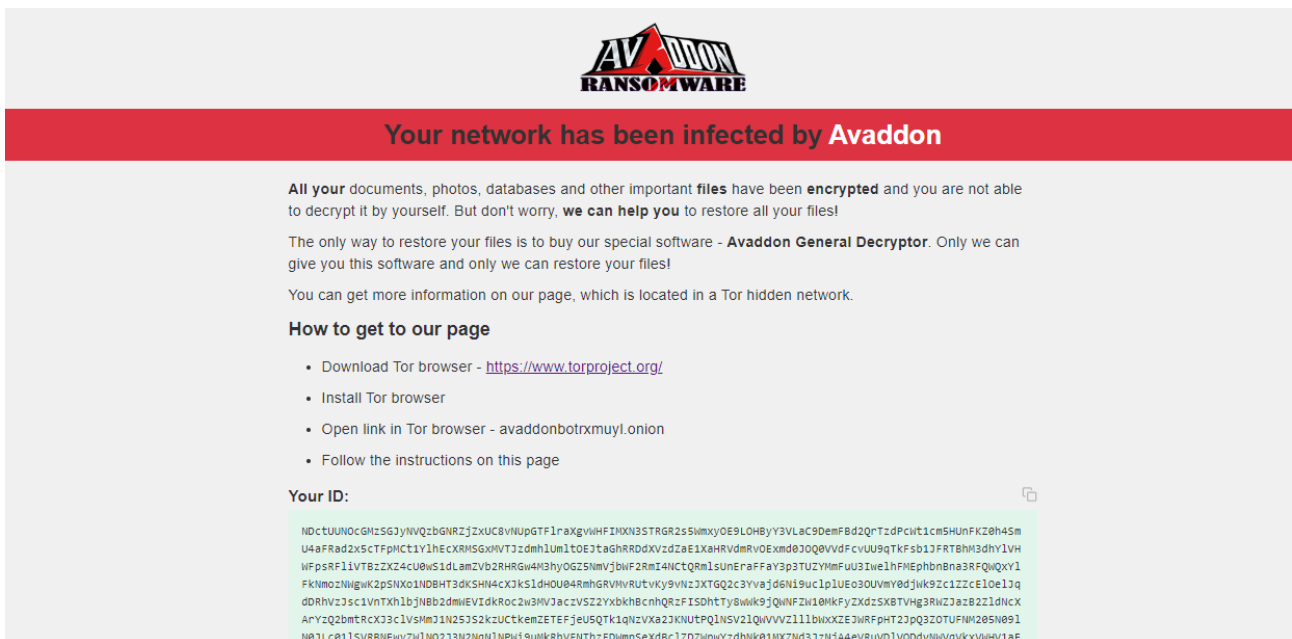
AVADDON
RANSOMWARE

Your network has been infected by Avaddon

All your documents, photos, databases and other important files have been encrypted and you are not able to decrypt it by yourself. But don't worry, we can help you to restore all your files!

The only way to restore your files is to buy our special software - Avaddon General Decryptor. Only we can give you this software and only we can restore your files!

You can get more information on our page, which is located in a Tor hidden network.

How to get to our page

- Download Tor browser - https://www.torproject.org/
- Install Tor browser
- Open link in Tor browser - avaddonbotrxmuyl.onion
- Follow the instructions on this page

Your ID:

NDctUUNOcGMzSGJyNVQzbGNRZjZxUC8vNUpGTFlraXgvWHFIMXN3STRGR2s5WmxyOE9LOHByY3VLaC9DemFBd2QrTzdPcWt1cm5HUnFKZ0h4Sm U4aFRad2x5cTFpMCt1YlhEcXRMSGxMVTJzdmhlUmltOEJtaGhRRDdXVzdZaE1XaHRVdmRvOExmd0JOQ0VVdFcvUU9qTkFSb1JFRTBhM3dhYlVH WFpsRFliVTBzZXZ4cU0wS1dLamZVb2RHRGw4M3hyOGZ5NmVjbWF2RmI4NCtQRmlsUnEraFFaY3p3TUZYMmFuU3IwelhFMEphbnBna3RFQWQxYl FkNmozNWgwK2pSNXo1NDBHT3dKSHN4cXJkSldHOU04RmhGRVMvRUtvKy9vNzJXTGQ2c3Yvajd6Ni9uclplUEo3OUVmY0djWk9Zc1ZZcElOelJq dDRhVzJsc1VnTXhlbjNBb2dmWEVIdkRoc2w3MVJaczVSZ2YxbkhBcnhQRzFISDhtTy8wWk9jQWNFZW10MkFyZXdzSXBTVHg3RWZJazB2ZldNcX ArYzQ2bmtRcXJ3clVsMmJ1N25JS2kzUCtkemZETEFjeU5QTk1qNzVXa2JKNUtPQlNSV2lQWVVVZlllbWxXa2JWRFpHT2JpQ3ZOTUFNM205N09l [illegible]